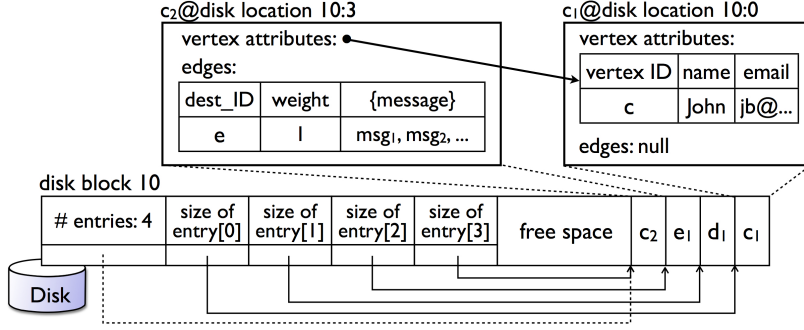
$c_2$@disk location 10:3

vertex attributes:

edges:

| dest_ID | weight | {message} |
|---|---|---|
| e | 1 | $msg_1$, $msg_2$, ... |

$c_1$@disk location 10:0

vertex attributes:

| vertex ID | name | email |
|---|---|---|
| c | John | jb@... |

edges: null

disk block 10

| # entries: 4 | size of entry[0] | size of entry[1] | size of entry[2] | size of entry[3] | free space | $c_2$ | $e_1$ | $d_1$ | $c_1$ |
|---|---|---|---|---|---|---|---|---|---|

Disk